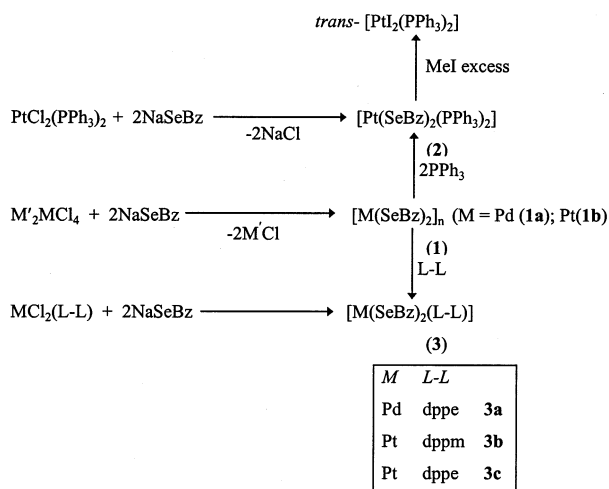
*trans*- $[PtI_2(PPh_3)_2]$

MeI excess

$PtCl_2(PPh_3)_2$ + 2NaSeBz $\xrightarrow{-2NaCl}$ $[Pt(SeBz)_2(PPh_3)_2]$

**(2)**
$2PPh_3$

$M'_2MCl_4$ + 2NaSeBz $\xrightarrow{-2M'Cl}$ $[M(SeBz)_2]_n$ (M = Pd (**1a**); Pt(**1b**)

**(1)**
L-L

$MCl_2(L-L)$ + 2NaSeBz ⟶ $[M(SeBz)_2(L-L)]$

**(3)**

| *M* | *L-L* | |
|---|---|---|
| Pd | dppe | **3a** |
| Pt | dppm | **3b** |
| Pt | dppe | **3c** |